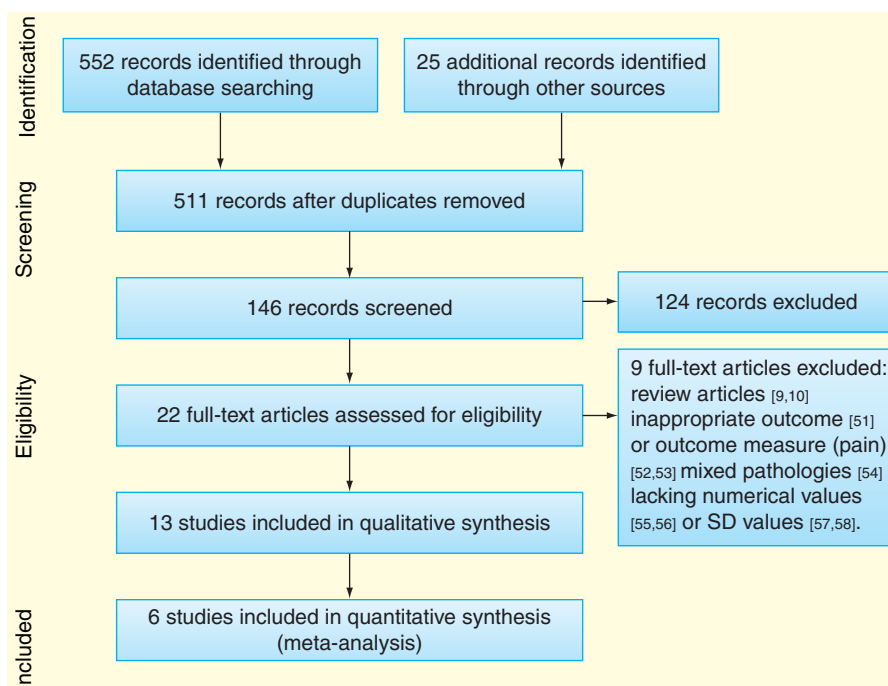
Identification

552 records identified through database searching

25 additional records identified through other sources

Screening

511 records after duplicates removed

146 records screened

124 records excluded

Eligibility

22 full-text articles assessed for eligibility

9 full-text articles excluded: review articles [9,10] inappropriate outcome [51] or outcome measure (pain) [52,53] mixed pathologies [54] lacking numerical values [55,56] or SD values [57,58].

13 studies included in qualitative synthesis

ncluded

6 studies included in quantitative synthesis (meta-analysis)